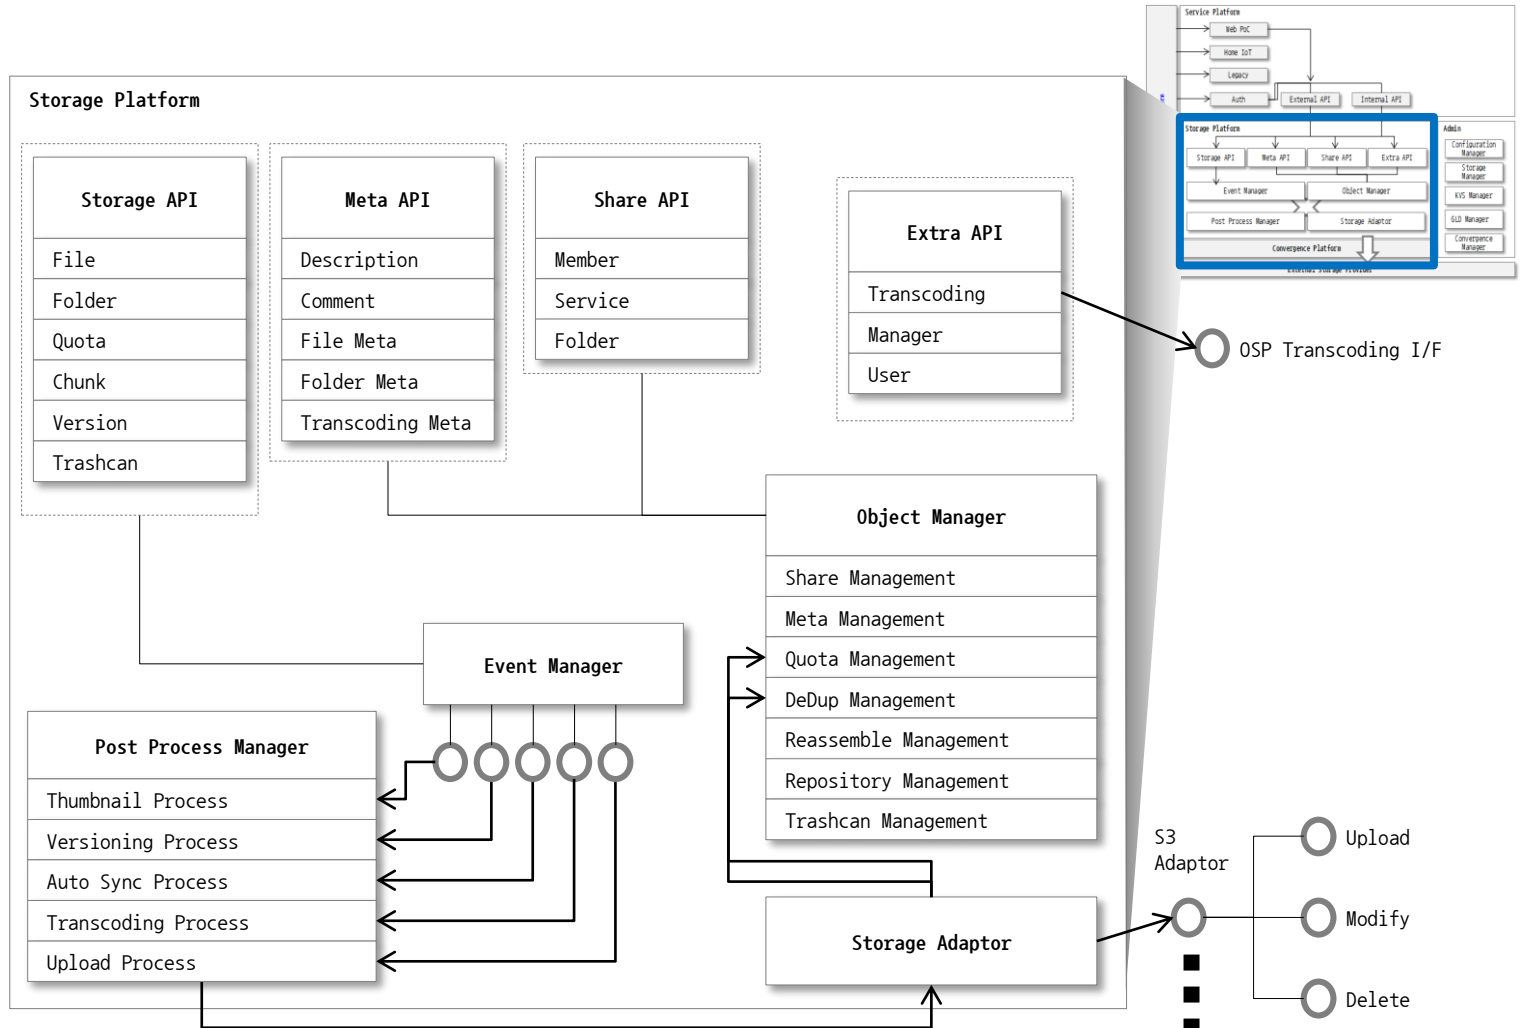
Service Platform
Web PoC
Home IoT
Legacy
Auth
External API
Internal API
Storage Platform
Storage API
Meta API
Share API
Extra API
Event Manager
Object Manager
Post Process Manager
Storage Adaptor
Convergence Platform
External Storage Provider
Admin
Configuration Manager
Storage Manager
KVS Manager
GLD Manager
Convergence Manager

Storage Platform

Storage API
File
Folder
Quota
Chunk
Version
Trashcan

Meta API
Description
Comment
File Meta
Folder Meta
Transcoding Meta

Share API
Member
Service
Folder

Extra API
Transcoding
Manager
User

OSP Transcoding I/F

Object Manager
Share Management
Meta Management
Quota Management
DeDup Management
Reassemble Management
Repository Management
Trashcan Management

Event Manager

Post Process Manager
Thumbnail Process
Versioning Process
Auto Sync Process
Transcoding Process
Upload Process

Storage Adaptor

S3 Adaptor

Upload
Modify
Delete